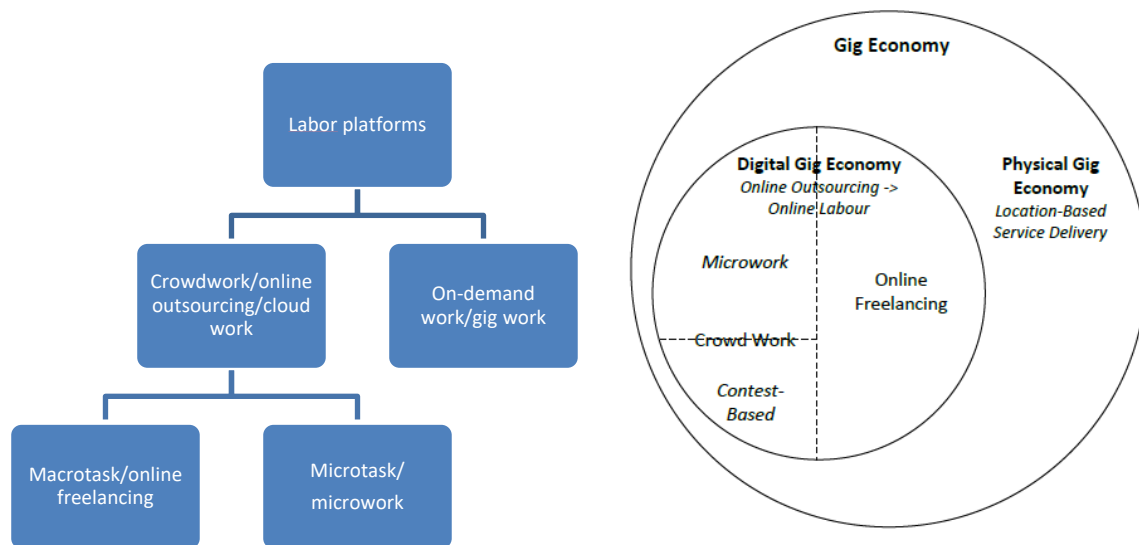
Labor platforms

Crowdwork/online outsourcing/cloud work

On-demand work/gig work

Macrotask/online freelancing

Microtask/ microwork

Gig Economy

Digital Gig Economy
Online Outsourcing -> Online Labour

Physical Gig Economy
Location-Based Service Delivery

Microwork

Online Freelancing

Crowd Work

Contest-Based